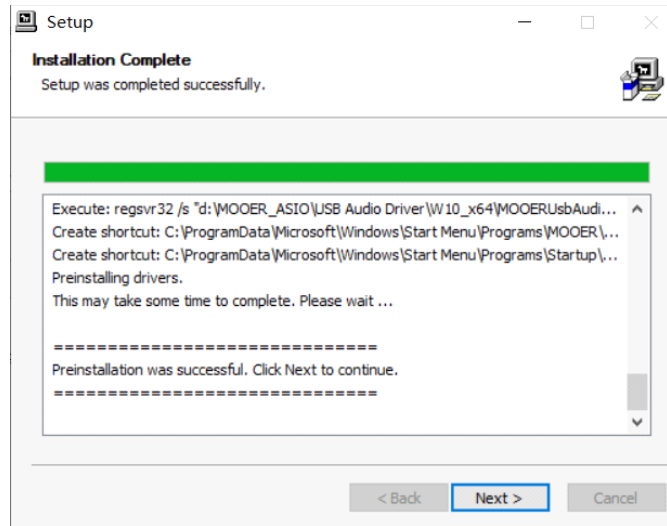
Setup

Installation Complete
Setup was completed successfully.

Execute: regsvr32 /s "d:\MOOER_ASIO\USB Audio Driver\W10_x64\MOOERUsbAudi...
Create shortcut: C:\ProgramData\Microsoft\Windows\Start Menu\Programs\MOOER\...
Create shortcut: C:\ProgramData\Microsoft\Windows\Start Menu\Programs\Startup\...
Preinstalling drivers.
This may take some time to complete. Please wait ...

==============================
Preinstallation was successful. Click Next to continue.
==============================

< Back
Next >
Cancel